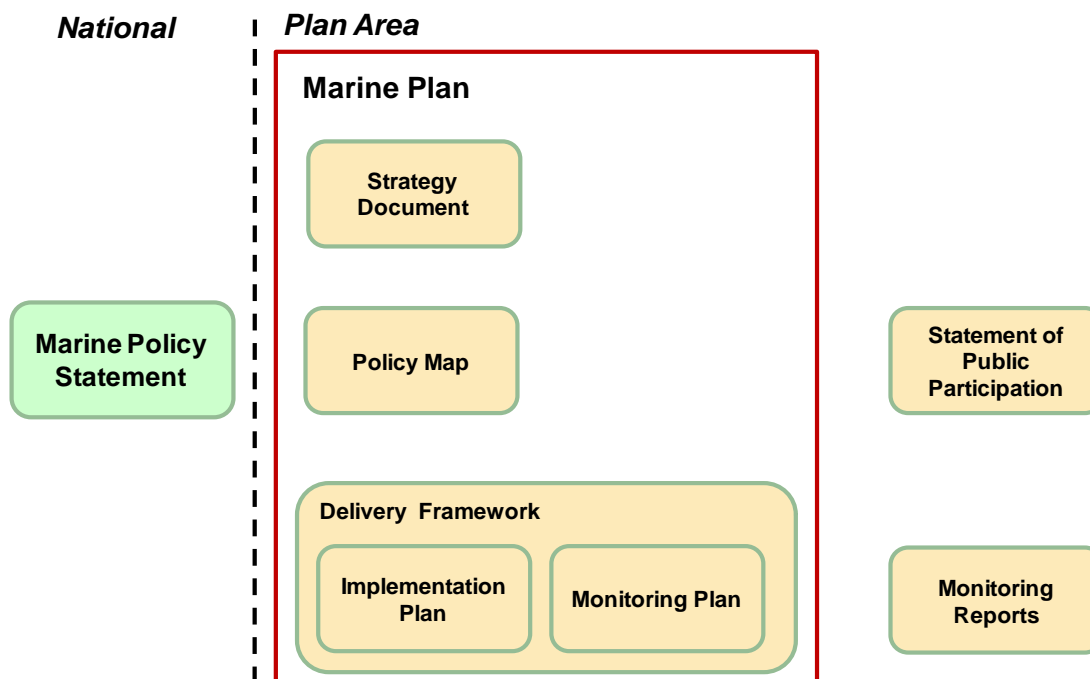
National

Plan Area

Marine Plan

Strategy Document

Marine Policy Statement

Policy Map

Statement of Public Participation

Delivery Framework

Implementation Plan

Monitoring Plan

Monitoring Reports